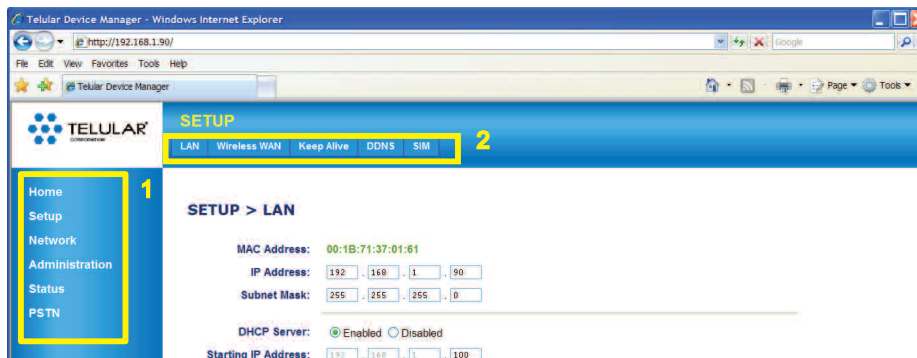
Telular Device Manager - Windows Internet Explorer

http://192.168.1.90/

Google

File Edit View Favorites Tools Help

Telular Device Manager

Page ▾ Tools ▾

TELULAR CORPORATION

SETUP

LAN Wireless WAN Keep Alive DDNS SIM

2

Home
Setup
Network
Administration
Status
PSTN

1

SETUP > LAN

MAC Address: 00:1B:71:37:01:61

IP Address: 192 . 168 . 1 . 90

Subnet Mask: 255 . 255 . 255 . 0

DHCP Server: Enabled Disabled

Starting IP Address: 192 . 168 . 1 . 100